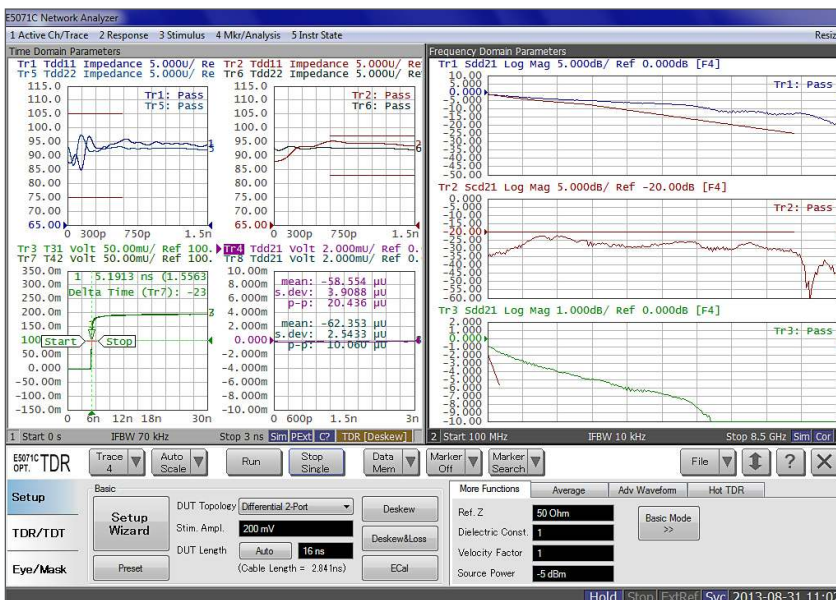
E5071C Network Analyzer

1 Active Ch/Trace 2 Response 3 Stimulus 4 Mkr/Analysis 5 Instr State

Resiz

Time Domain Parameters

Tr1 Tdd11 Impedance 5.000U/ Re
Tr5 Tdd22 Impedance 5.000U/ Re

115.0
110.0
105.0
100.0
95.00
90.00
85.00
80.00
75.00
70.00
65.00

Tr1: Pass
Tr5: Pass

0 300p 750p 1.5n

Tr2 Tdd11 Impedance 5.000U/ Re
Tr6 Tdd22 Impedance 5.000U/ Re

115.0
110.0
105.0
100.0
95.00
90.00
85.00
80.00
75.00
70.00
65.00

Tr2: Pass
Tr6: Pass

0 300p 750p 1.5n

Tr3 T31 Volt 50.00mU/ Ref 100.
Tr7 T42 Volt 50.00mU/ Ref 100.

350.0m
300.0m
250.0m
200.0m
150.0m
100
50.00m
0.000
-50.00m
-100.0m
-150.0m

1 5.1913 ns (1.5563
Delta Time (Tr7): -23

Start
Stop

0 6n 12n 18n 30n

Tr4 Tdd21 Volt 2.000mU/ Ref 0.
Tr8 Tdd21 Volt 2.000mU/ Ref 0.

10.00m
8.000m
6.000m
4.000m
2.000m
0.000
-2.000m
-4.000m
-6.000m
-8.000m
-10.00m

mean: -58.554 µU
s.dev: 3.9088 µU
p-p: 20.436 µU

mean: -62.353 µU
s.dev: 2.5433 µU
p-p: 10.060 µU

0 600p 1.5n 3n

1 Start 0 s IFBW 70 kHz Stop 3 ns Sim PExt C? TDR [Deskew]

Frequency Domain Parameters

Tr1 Sdd21 Log Mag 5.000dB/ Ref 0.000dB [F4]

10.00
5.000
0.000
-5.000
-10.00
-15.00
-20.00
-25.00
-30.00
-35.00
-40.00
-45.00
-50.00

Tr1: Pass

Tr2 Scd21 Log Mag 5.000dB/ Ref -20.00dB [F4]

0.000
-5.000
-10.00
-15.00
-20.00
-25.00
-30.00
-35.00
-40.00
-45.00
-50.00
-55.00
-60.00

Tr2: Pass

Tr3 Sdd21 Log Mag 1.000dB/ Ref 0.000dB [F4]

2.000
1.000
0.000
-1.000
-2.000
-3.000
-4.000
-5.000
-6.000
-7.000
-8.000
-9.000
-10.00

Tr3: Pass

2 Start 100 MHz IFBW 10 kHz Stop 8.5 GHz Sim Cor

E5071C OPT. TDR

Trace 4
Auto Scale
Run
Stop Single
Data Mem
Marker Off
Marker Search
File
?

Setup
TDR/TDT
Eye/Mask

Basic

Setup Wizard
Preset

DUT Topology Differential 2-Port
Stim. Ampl. 200 mV
DUT Length Auto 16 ns
(Cable Length = 2.841ns)

Deskew
Deskew&Loss
ECal

More Functions Average Adv Waveform Hot TDR

Ref. Z 50 Ohm
Dielectric Const. 1
Velocity Factor 1
Source Power -5 dBm

Basic Mode >>

Hold Stop ExtRef Svc 2013-08-31 11:0